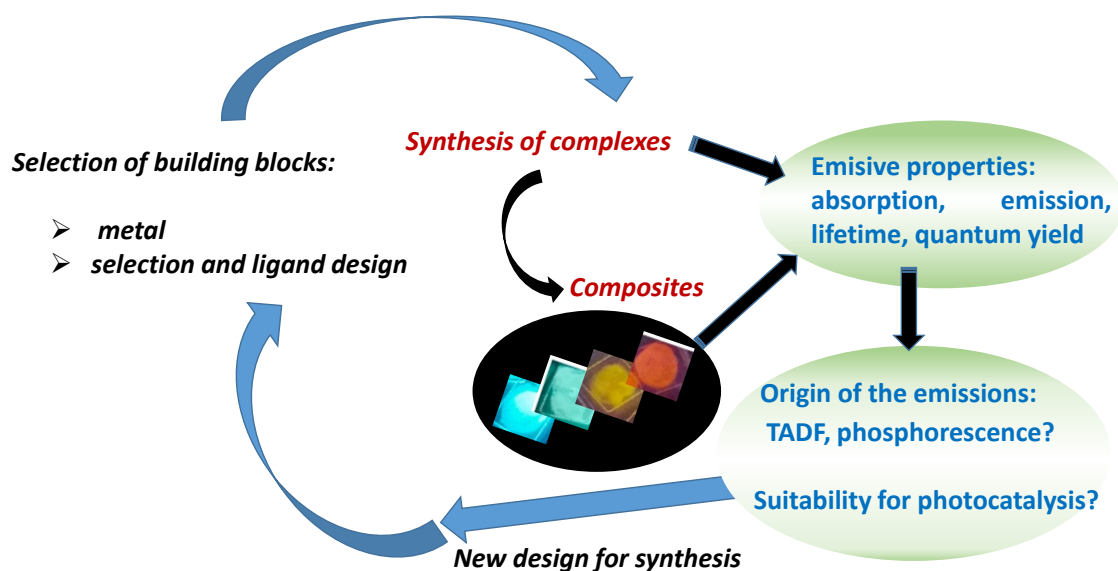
Selection of building blocks:

metal
selection and ligand design

Synthesis of complexes

Composites

Emisive properties: absorption, emission, lifetime, quantum yield

Origin of the emissions: TADF, phosphorescence?

Suitability for photocatalysis?

New design for synthesis